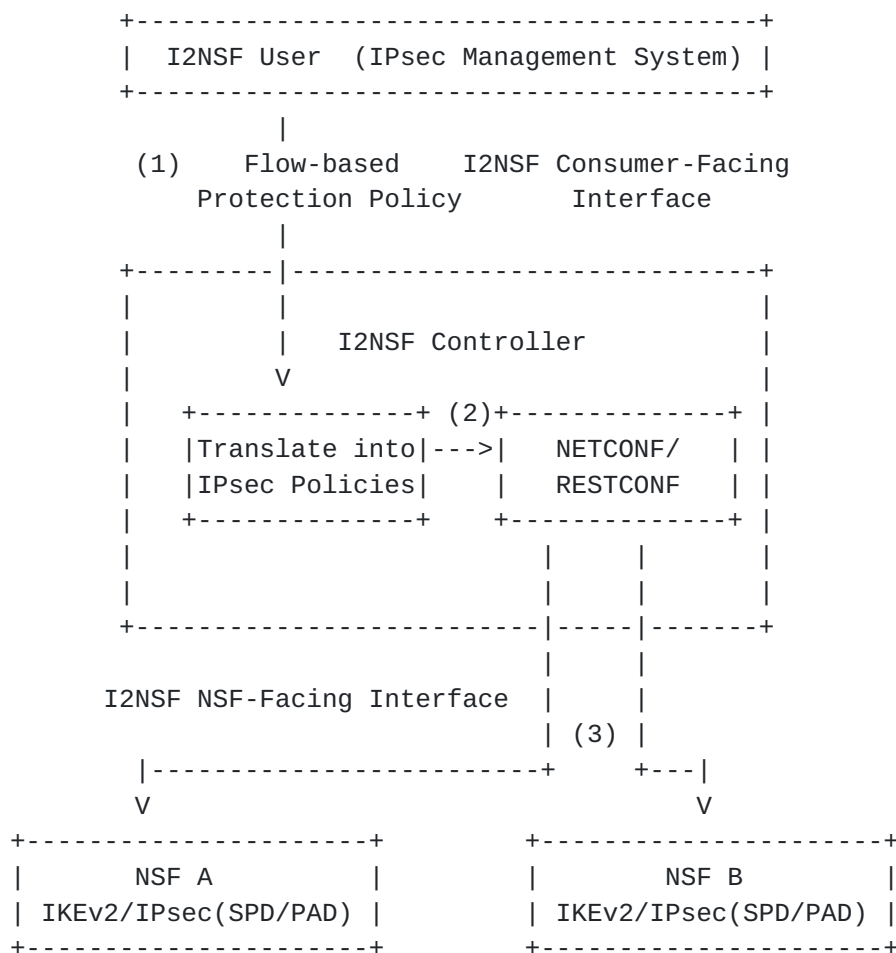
I2NSF User (IPsec Management System)

(1) Flow-based Protection Policy

I2NSF Consumer-Facing Interface

I2NSF Controller

V

Translate into IPsec Policies

(2)

--->

NETCONF/ RESTCONF

I2NSF NSF-Facing Interface

(3)

V

V

NSF A
IKEv2/IPsec(SPD/PAD)

NSF B
IKEv2/IPsec(SPD/PAD)